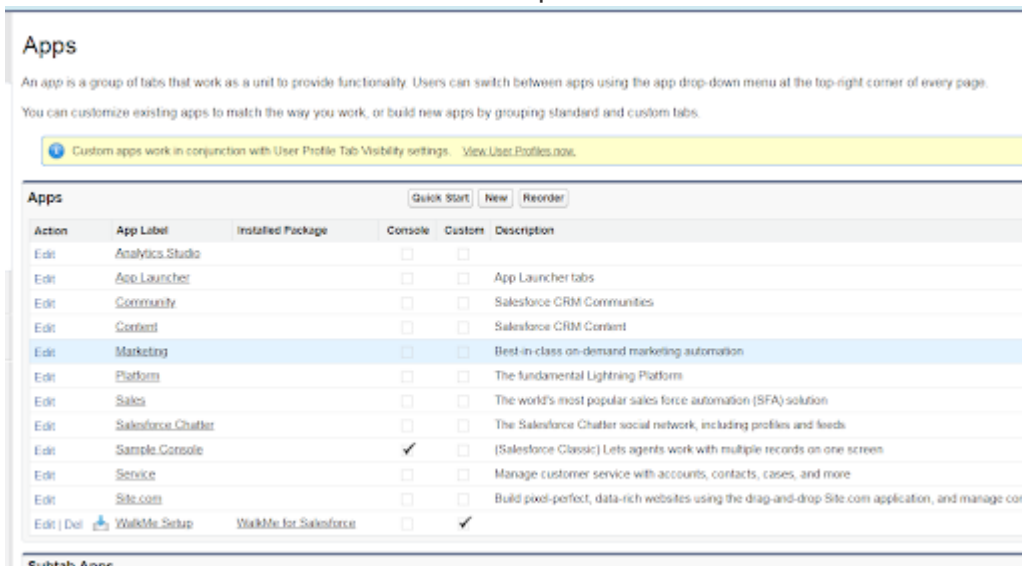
Apps

An app is a group of tabs that work as a unit to provide functionality. Users can switch between apps using the app drop-down menu at the top-right corner of every page.

You can customize existing apps to match the way you work, or build new apps by grouping standard and custom tabs.

Custom apps work in conjunction with User Profile Tab Visibility settings. View User Profiles now.

Apps

Quick Start | New | Reorder

| Action | App Label | Installed Package | Console | Custom | Description |
|---|---|---|---|---|---|
| Edit | Analytics Studio | | | | |
| Edit | App Launcher | | | | App Launcher tabs |
| Edit | Community | | | | Salesforce CRM Communities |
| Edit | Content | | | | Salesforce CRM Content |
| Edit | Marketing | | | | Best-in-class on-demand marketing automation |
| Edit | Platform | | | | The fundamental Lightning Platform |
| Edit | Sales | | | | The world's most popular sales force automation (SFA) solution |
| Edit | Salesforce Chatter | | | | The Salesforce Chatter social network, including profiles and feeds |
| Edit | Sample Console | | ✔ | | (Salesforce Classic) Lets agents work with multiple records on one screen |
| Edit | Service | | | | Manage customer service with accounts, contacts, cases, and more |
| Edit | Site.com | | | | Build pixel-perfect, data-rich websites using the drag-and-drop Site.com application, and manage co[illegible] |
| Edit \| Del | WalkMe Setup | WalkMe for Salesforce | | ✔ | |

Subtab Apps